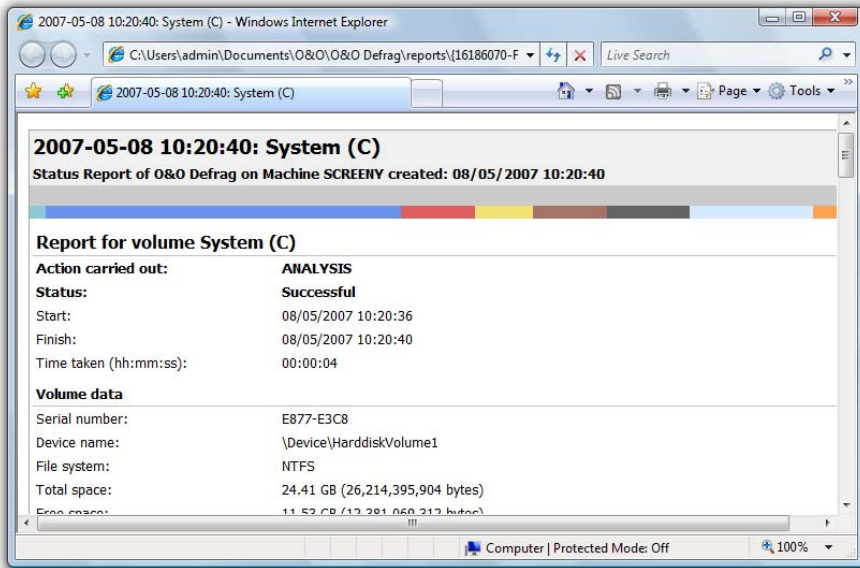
2007-05-08 10:20:40: System (C) - Windows Internet Explorer

C:\Users\admin\Documents\O&O\O&O Defrag\reports\{16186070-F

Live Search

2007-05-08 10:20:40: System (C)

Page ▾ Tools ▾

2007-05-08 10:20:40: System (C)

Status Report of O&O Defrag on Machine SCREENY created: 08/05/2007 10:20:40

Report for volume System (C)

| | |
|---|---|
| Action carried out: | ANALYSIS |
| Status: | Successful |
| Start: | 08/05/2007 10:20:36 |
| Finish: | 08/05/2007 10:20:40 |
| Time taken (hh:mm:ss): | 00:00:04 |

Volume data

| | |
|---|---|
| Serial number: | E877-E3C8 |
| Device name: | \Device\HarddiskVolume1 |
| File system: | NTFS |
| Total space: | 24.41 GB (26,214,395,904 bytes) |
| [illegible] | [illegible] |

Computer | Protected Mode: Off

100%